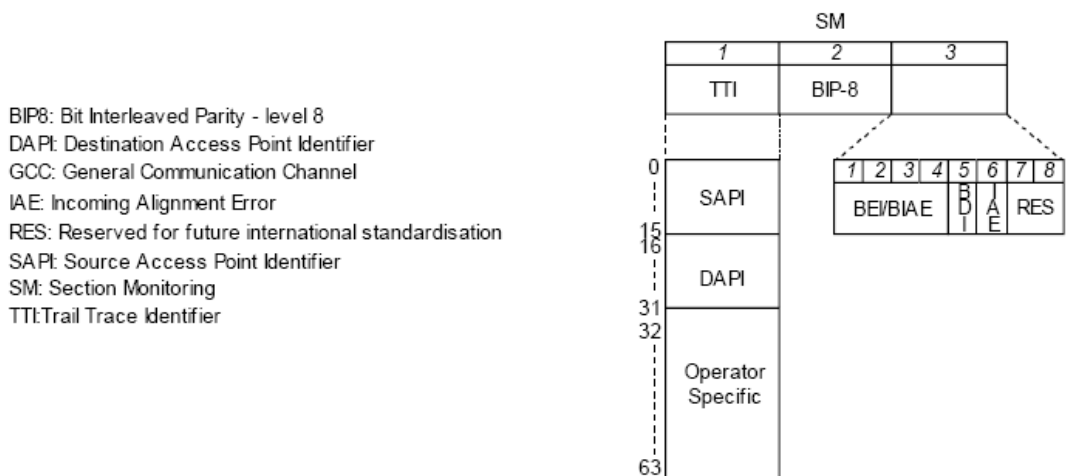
BIP8: Bit Interleaved Parity - level 8
DAPI: Destination Access Point Identifier
GCC: General Communication Channel
IAE: Incoming Alignment Error
RES: Reserved for future international standardisation
SAPI: Source Access Point Identifier
SM: Section Monitoring
TTI:Trail Trace Identifier

SM

| 1 | 2 | 3 |
|---|---|---|
| TTI | BIP-8 | |

| 1 | 2 | 3 | 4 | 5 | 6 | 7 | 8 |
|---|---|---|---|---|---|---|---|
| BEI/BIAE | | | | BDI | IAE | RES | |

0
SAPI
15
16
DAPI
31
32
Operator Specific
63